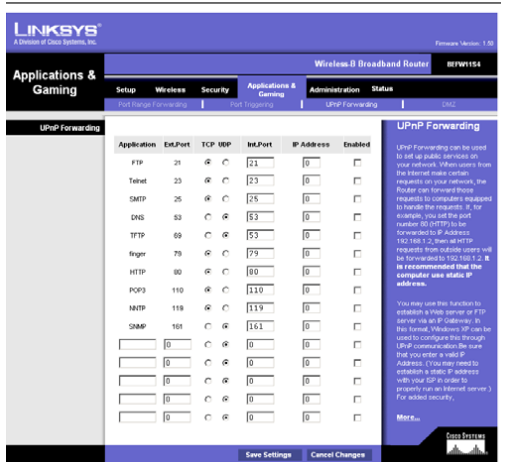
LINKSYS®
A Division of Cisco Systems, Inc.

Firmware Version: 1.50

Wireless-B Broadband Router BEFW11S4

Applications & Gaming

Setup | Wireless | Security | Applications & Gaming | Administration | Status

Port Range Forwarding | Port Triggering | UPnP Forwarding | DMZ

UPnP Forwarding

| Application | Ext.Port | TCP UDP | Int.Port | IP Address | Enabled |
|---|---|---|---|---|---|
| FTP | 21 | | 21 | 0 | |
| Telnet | 23 | | 23 | 0 | |
| SMTP | 25 | | 25 | 0 | |
| DNS | 53 | | 53 | 0 | |
| TFTP | 69 | | 53 | 0 | |
| finger | 79 | | 79 | 0 | |
| HTTP | 80 | | 80 | 0 | |
| POP3 | 110 | | 110 | 0 | |
| NNTP | 119 | | 119 | 0 | |
| SNMP | 161 | | 161 | 0 | |
| | 0 | | 0 | 0 | |
| | 0 | | 0 | 0 | |
| | 0 | | 0 | 0 | |
| | 0 | | 0 | 0 | |
| | 0 | | 0 | 0 | |

UPnP Forwarding

UPnP Forwarding can be used to set up public services on your network. When users from the Internet make certain requests on your network, the Router can forward those requests to computers equipped to handle the requests. If, for example, you set the port number 80 (HTTP) to be forwarded to IP Address 192.168.1.2, then all HTTP requests from outside users will be forwarded to 192.168.1.2. It is recommended that the computer use static IP address.

You may use this function to establish a Web server or FTP server via an IP Gateway. In this format, Windows XP can be used to configure this through UPnP communication.Be sure that you enter a valid IP Address. (You may need to establish a static IP address with your ISP in order to properly run an Internet server.) For added security,

More...

Save Settings | Cancel Changes

CISCO SYSTEMS